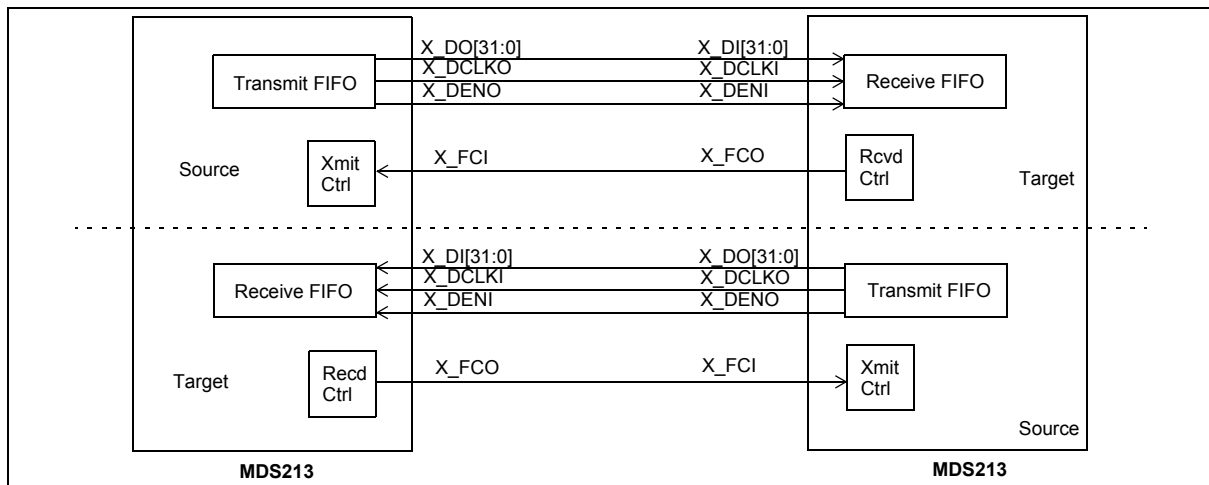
X_DO[31:0]
X_DI[31:0]
X_DCLKO
X_DCLKI
Transmit FIFO
Receive FIFO
X_DENO
X_DENI
Source
Xmit Ctrl
X_FCI
X_FCO
Rcvd Ctrl
Target

X_DI[31:0]
X_DO[31:0]
X_DCLKI
X_DCLKO
Receive FIFO
Transmit FIFO
X_DENI
X_DENO
Target
Recd Ctrl
X_FCO
X_FCI
Xmit Ctrl
Source

MDS213
MDS213